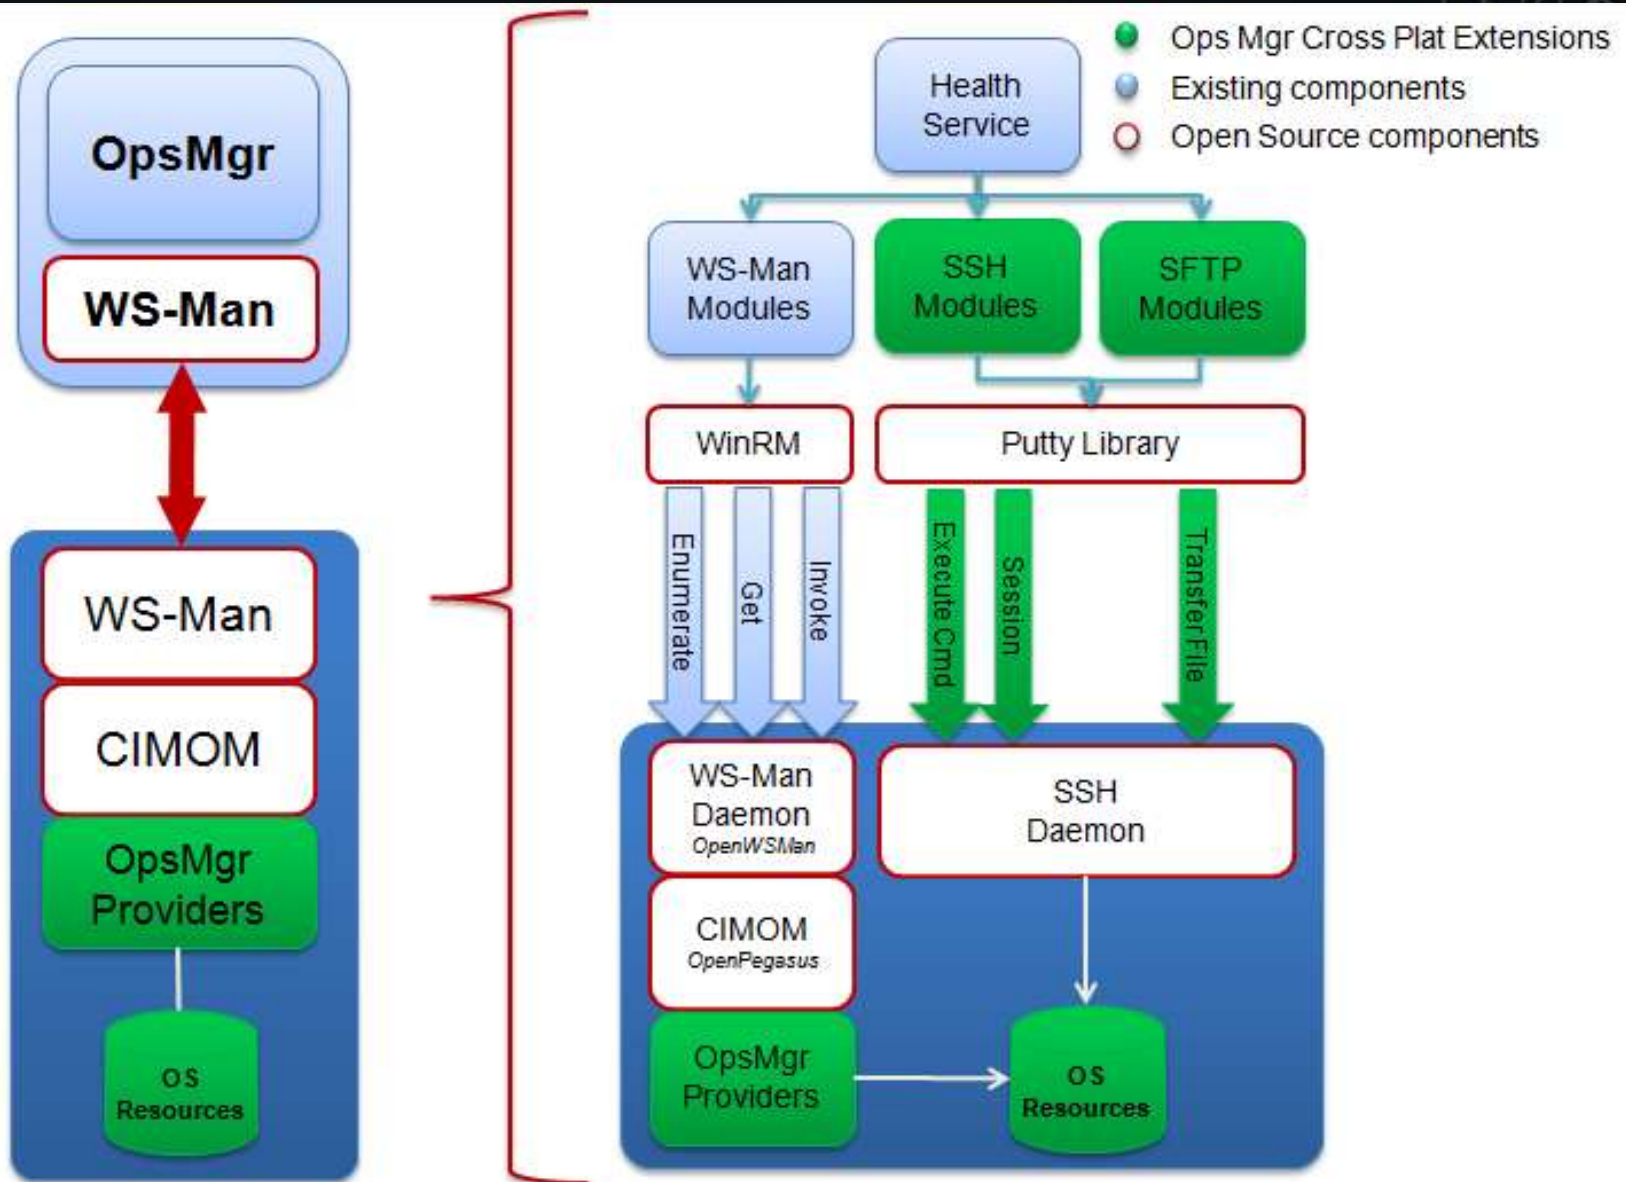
OpsMgr

WS-Man

WS-Man

CIMOM

OpsMgr Providers

OS Resources

Ops Mgr Cross Plat Extensions
Existing components
Open Source components

Health Service

WS-Man Modules

SSH Modules

SFTP Modules

WinRM

Putty Library

Enumerate

Get

Invoke

Execute Cmd

Session

TransferFile

WS-Man Daemon
OpenWSMan

SSH Daemon

CIMOM
OpenPegasus

OpsMgr Providers

OS Resources